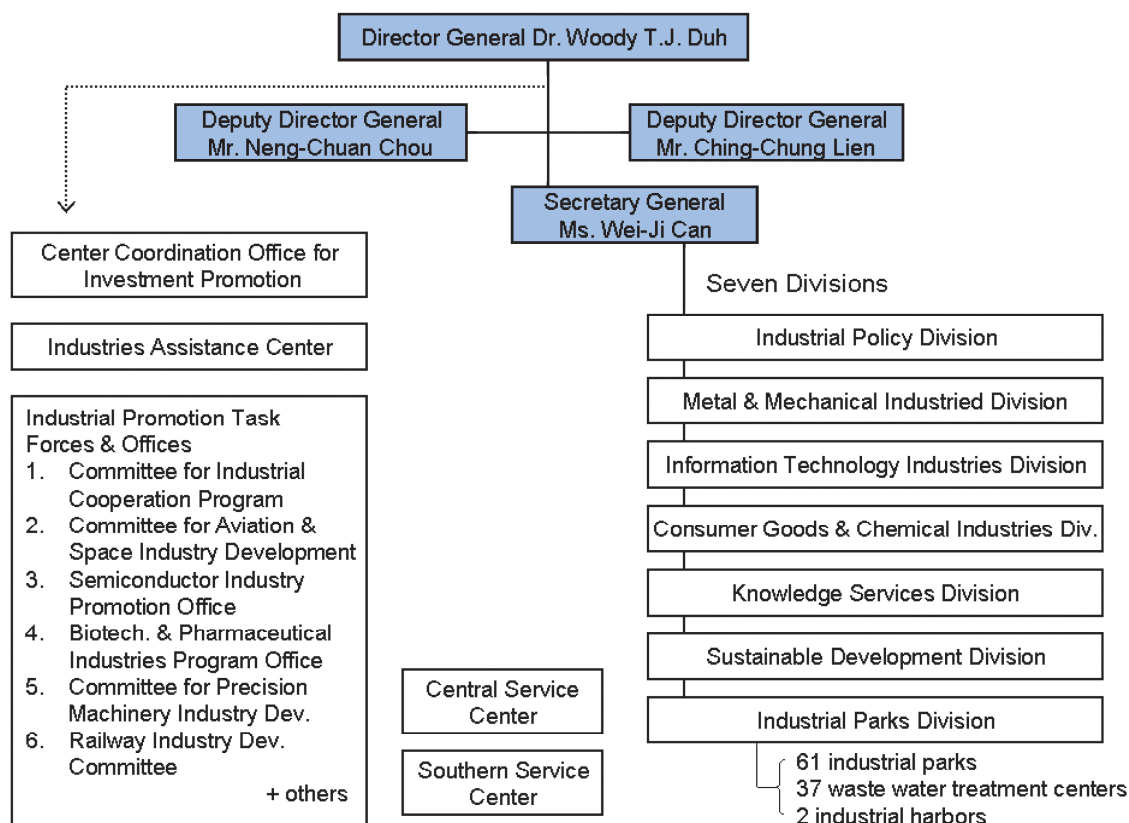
Director General Dr. Woody T.J. Duh

Deputy Director General Mr. Neng-Chuan Chou

Deputy Director General Mr. Ching-Chung Lien

Secretary General Ms. Wei-Ji Can

Center Coordination Office for Investment Promotion

Industries Assistance Center

Industrial Promotion Task Forces & Offices
1. Committee for Industrial Cooperation Program
2. Committee for Aviation & Space Industry Development
3. Semiconductor Industry Promotion Office
4. Biotech. & Pharmaceutical Industries Program Office
5. Committee for Precision Machinery Industry Dev.
6. Railway Industry Dev. Committee
+ others

Central Service Center

Southern Service Center

Seven Divisions

Industrial Policy Division

Metal & Mechanical Industried Division

Information Technology Industries Division

Consumer Goods & Chemical Industries Div.

Knowledge Services Division

Sustainable Development Division

Industrial Parks Division

61 industrial parks
37 waste water treatment centers
2 industrial harbors